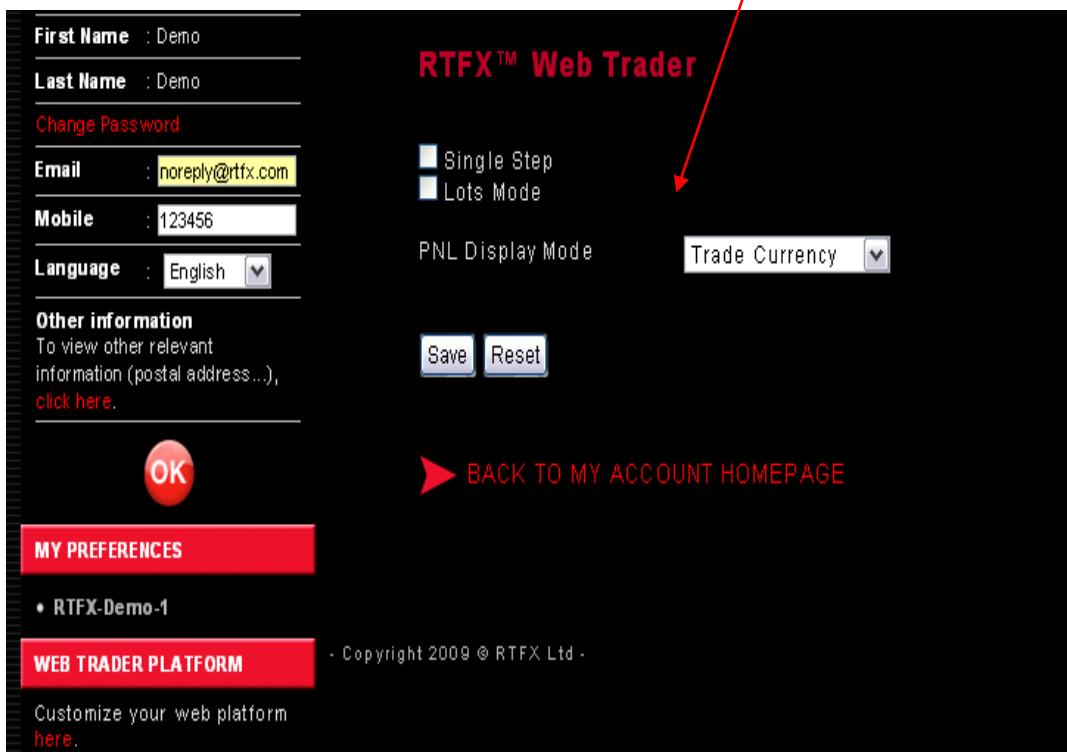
First Name : Demo

Last Name : Demo

Change Password

Email : noreply@rtfx.com

Mobile : 123456

Language : English

Other information
To view other relevant information (postal address...), click here.

OK

MY PREFERENCES

• RTFX-Demo-1

WEB TRADER PLATFORM

Customize your web platform here.

RTFX™ Web Trader

Single Step
Lots Mode

PNL Display Mode Trade Currency

Save Reset

BACK TO MY ACCOUNT HOMEPAGE

- Copyright 2009 © RTFX Ltd -